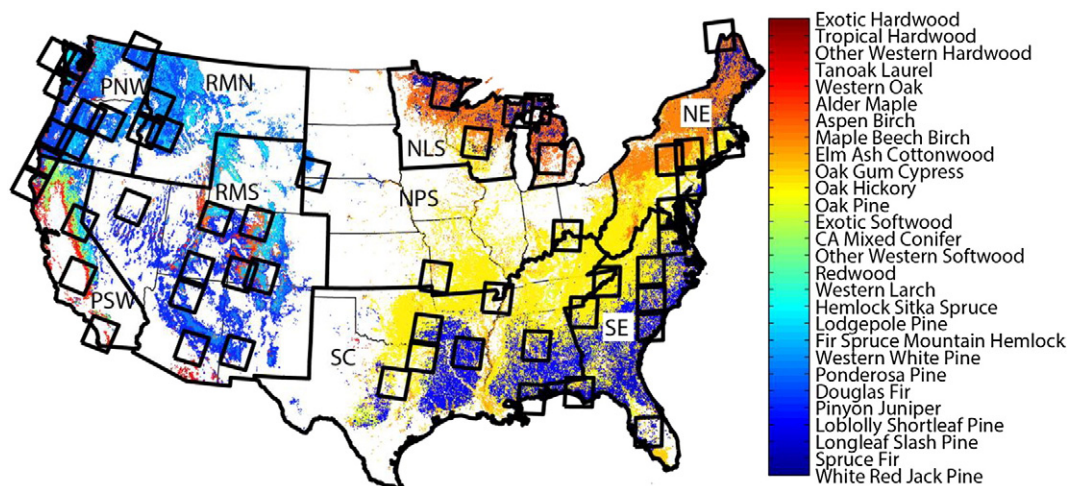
PNW
RMN
NLS
NE
RMS
NPS
PSW
SC
SE

Exotic Hardwood
Tropical Hardwood
Other Western Hardwood
Tanoak Laurel
Western Oak
Alder Maple
Aspen Birch
Maple Beech Birch
Elm Ash Cottonwood
Oak Gum Cypress
Oak Hickory
Oak Pine
Exotic Softwood
CA Mixed Conifer
Other Western Softwood
Redwood
Western Larch
Hemlock Sitka Spruce
Lodgepole Pine
Fir Spruce Mountain Hemlock
Western White Pine
Ponderosa Pine
Douglas Fir
Pinyon Juniper
Loblolly Shortleaf Pine
Longleaf Slash Pine
Spruce Fir
White Red Jack Pine